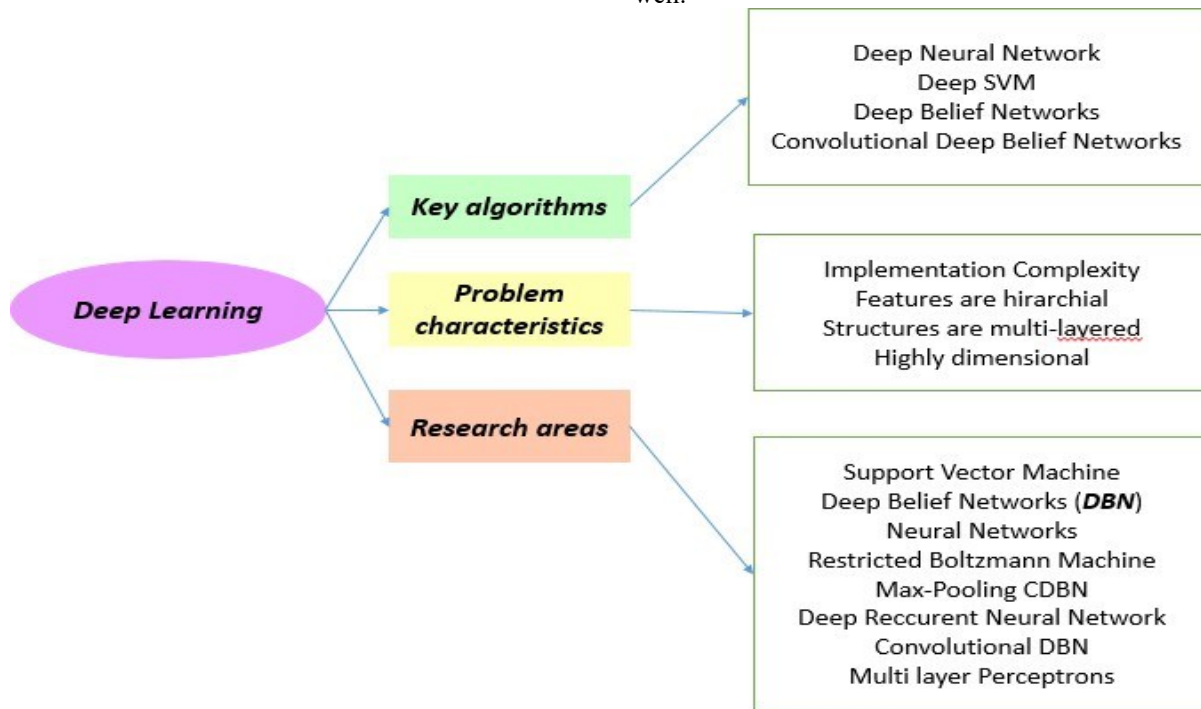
well.

Deep Learning

Key algorithms

Problem characteristics

Research areas

Deep Neural Network
Deep SVM
Deep Belief Networks
Convolutional Deep Belief Networks

Implementation Complexity
Features are hirarchial
Structures are multi-layered
Highly dimensional

Support Vector Machine
Deep Belief Networks (**DBN**)
Neural Networks
Restricted Boltzmann Machine
Max-Pooling CDBN
Deep Reccurent Neural Network
Convolutional DBN
Multi layer Perceptrons